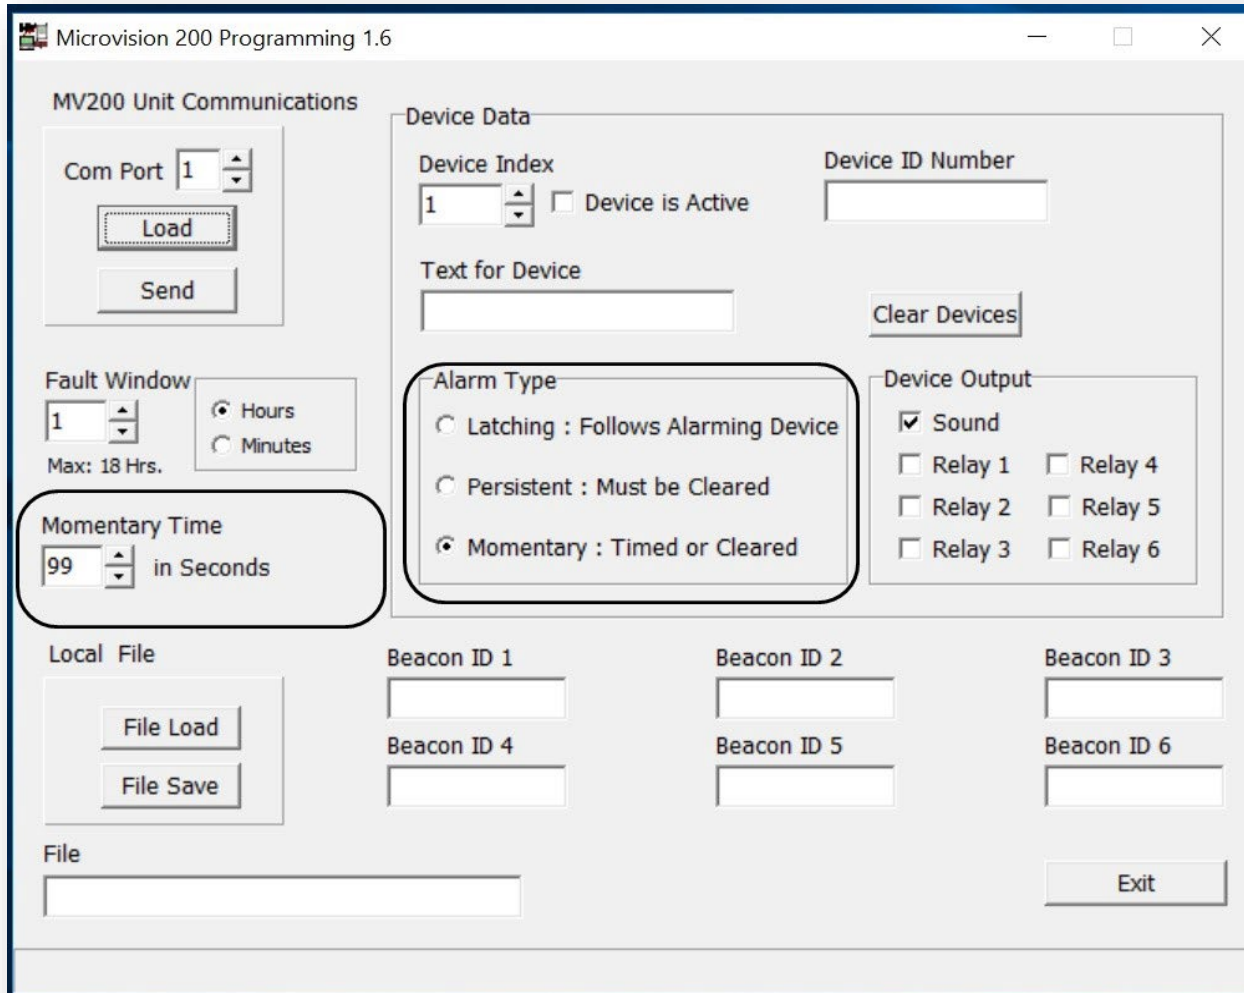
Microvision 200 Programming 1.6

MV200 Unit Communications

Com Port 1

Load

Send

Device Data

Device Index

1

Device is Active

Device ID Number

Text for Device

Clear Devices

Fault Window

1

Hours

Minutes

Max: 18 Hrs.

Alarm Type

Latching : Follows Alarming Device

Persistent : Must be Cleared

Momentary : Timed or Cleared

Device Output

Sound

Relay 1

Relay 4

Relay 2

Relay 5

Relay 3

Relay 6

Momentary Time

99

in Seconds

Local File

File Load

File Save

Beacon ID 1

Beacon ID 2

Beacon ID 3

Beacon ID 4

Beacon ID 5

Beacon ID 6

File

Exit